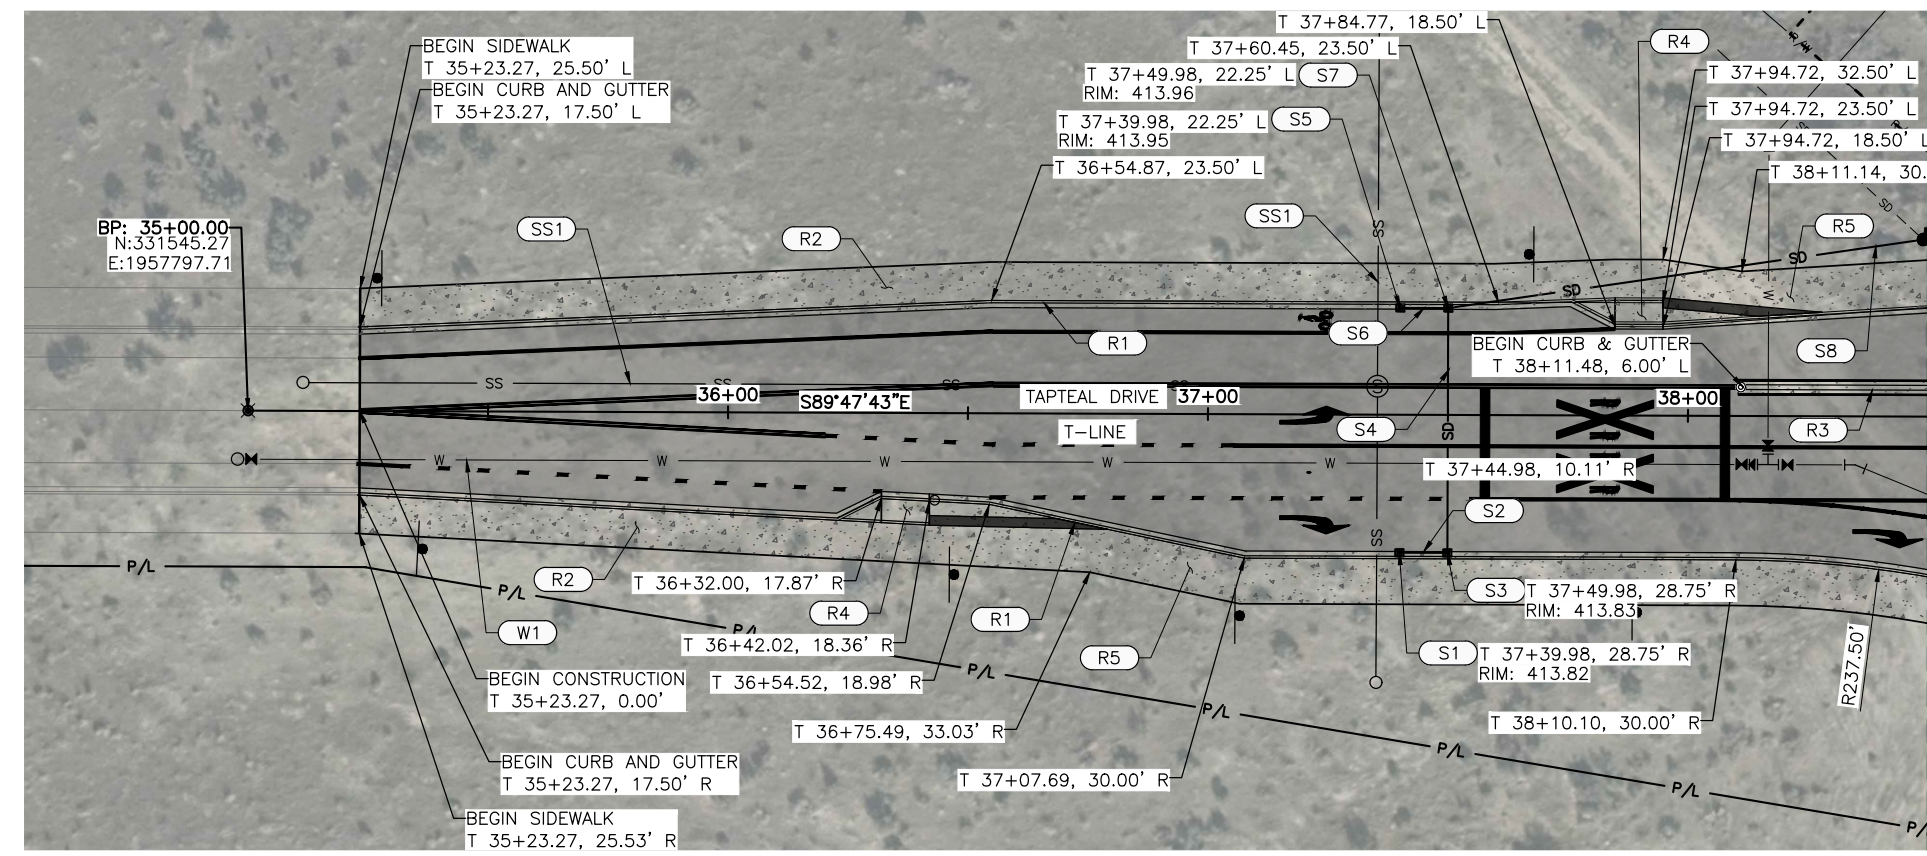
T 37+84.77, 18.50' L
T 37+60.45, 23.50' L
R4
T 37+94.72, 32.50' L
T 37+94.72, 23.50' L
T 37+94.72, 18.50' L
T 38+11.14, 30.
BEGIN SIDEWALK
T 35+23.27, 25.50' L
BEGIN CURB AND GUTTER
T 35+23.27, 17.50' L
T 37+49.98, 22.25' L
RIM: 413.96
S7
T 37+39.98, 22.25' L
RIM: 413.95
S5
T 36+54.87, 23.50' L
SS1
SS1
R2
R5
BP: 35+00.00
N:331545.27
E:1957797.71
SD
SD
SS
S6
R1
BEGIN CURB & GUTTER
T 38+11.48, 6.00' L
S8
SS
SS
SS
36+00
S89°47'43"E
TAPTEAL DRIVE
37+00
38+00
T-LINE
S4
SD
R3
W
W
W
W
W
T 37+44.98, 10.11' R
S2
SS
P/L
P/L
P/L
P/L
P/L
P/L
P/L
P/
R2
T 36+32.00, 17.87' R
S3
T 37+49.98, 28.75' R
RIM: 413.83
R4
R1
W1
T 36+42.02, 18.36' R
R5
S1
T 37+39.98, 28.75' R
RIM: 413.82
BEGIN CONSTRUCTION
T 35+23.27, 0.00'
T 36+54.52, 18.98' R
R237.50'
T 36+75.49, 33.03' R
T 38+10.10, 30.00' R
BEGIN CURB AND GUTTER
T 35+23.27, 17.50' R
T 37+07.69, 30.00' R
BEGIN SIDEWALK
T 35+23.27, 25.53' R